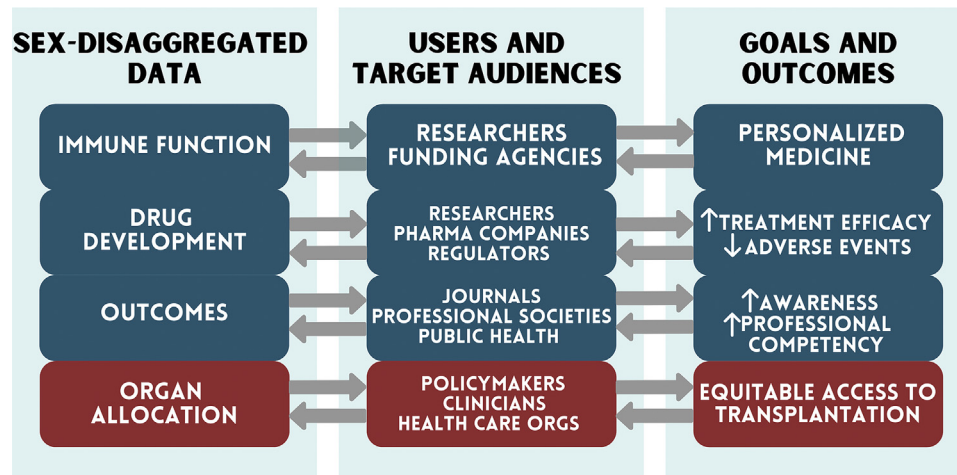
SEX-DISAGGREGATED DATA

IMMUNE FUNCTION

DRUG DEVELOPMENT

OUTCOMES

ORGAN ALLOCATION

USERS AND TARGET AUDIENCES

RESEARCHERS
FUNDING AGENCIES

RESEARCHERS
PHARMA COMPANIES
REGULATORS

JOURNALS
PROFESSIONAL SOCIETIES
PUBLIC HEALTH

POLICYMAKERS
CLINICIANS
HEALTH CARE ORGS

GOALS AND OUTCOMES

PERSONALIZED MEDICINE

↑TREATMENT EFFICACY
↓ADVERSE EVENTS

↑AWARENESS
↑PROFESSIONAL COMPETENCY

EQUITABLE ACCESS TO TRANSPLANTATION